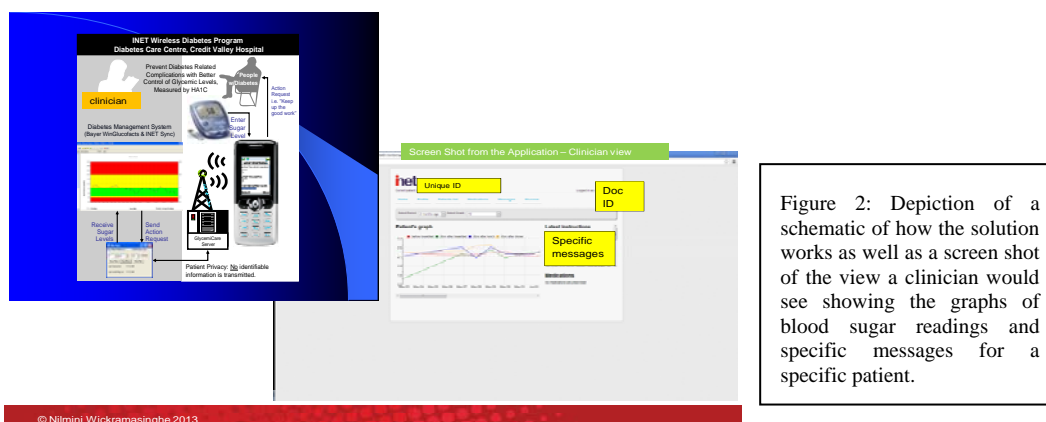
INET Wireless Diabetes Program
Diabetes Care Centre, Credit Valley Hospital

Prevent Diabetes Related Complications with Better Control of Glycemic Levels, Measured by HA1C

clinician

People w/Diabetes

Action Request i.e. "Keep up the good work"

Enter Sugar Level

Diabetes Management System (Bayer WinGlucofacts & INET Sync)

Receive Sugar Levels

Send Action Request

GlycemiCare Server

Patient Privacy: No identifiable information is transmitted.

Screen Shot from the Application – Clinician view

inet

Unique ID

Doc ID

Patient's graph

Specific messages

Medications

Figure 2: Depiction of a schematic of how the solution works as well as a screen shot of the view a clinician would see showing the graphs of blood sugar readings and specific messages for a specific patient.

© Nilmini Wickramasinghe 2013